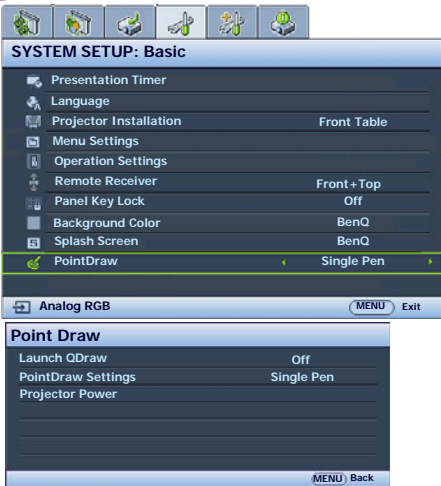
SYSTEM SETUP: Basic

| | |
|---|---|
| Presentation Timer | |
| Language | |
| Projector Installation | Front Table |
| Menu Settings | |
| Operation Settings | |
| Remote Receiver | Front+Top |
| Panel Key Lock | Off |
| Background Color | BenQ |
| Splash Screen | BenQ |
| PointDraw | Single Pen |

Analog RGB
MENU Exit

Point Draw

| | |
|---|---|
| Launch QDraw | Off |
| PointDraw Settings | Single Pen |
| Projector Power | |

MENU Back